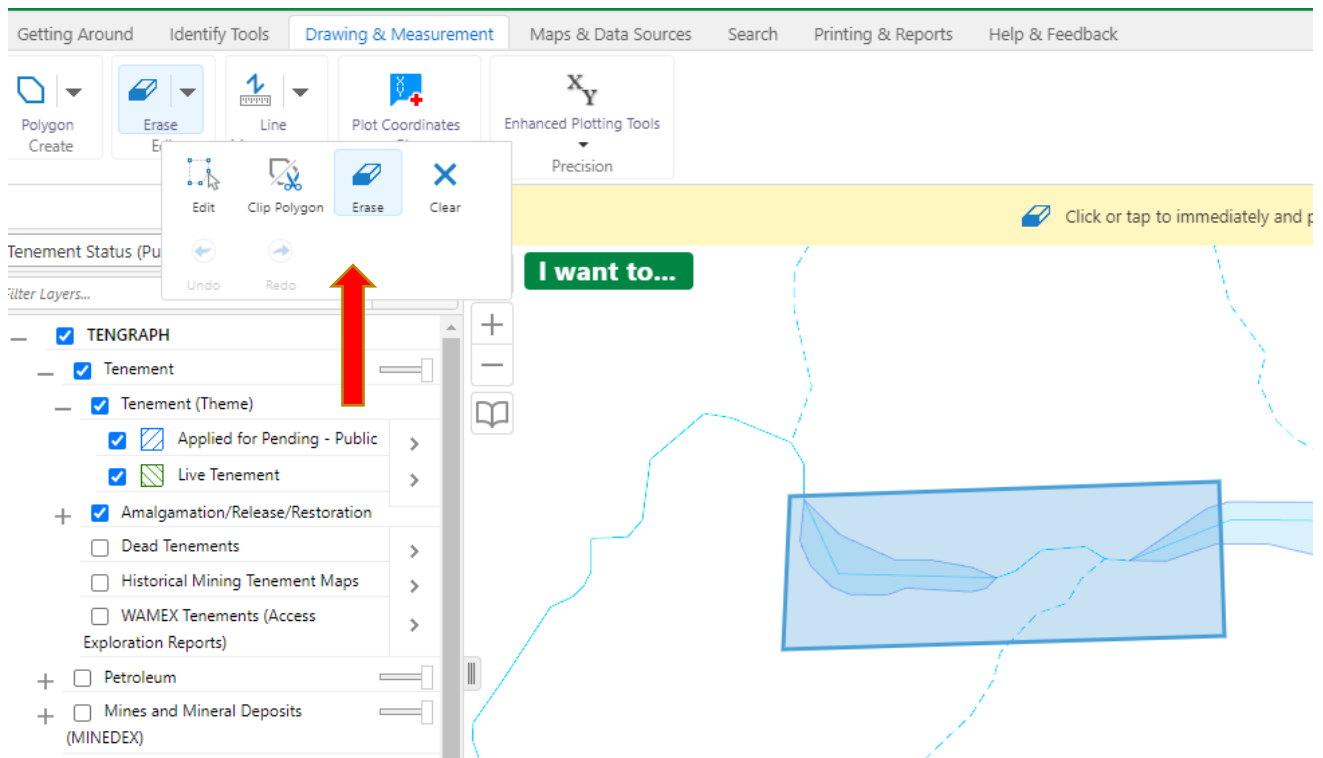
Getting Around Identify Tools Drawing & Measurement Maps & Data Sources Search Printing & Reports Help & Feedback

Polygon
Create

Erase
Edi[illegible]

Line
M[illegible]

Plot Coordinates
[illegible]

Enhanced Plotting Tools
Precision

Edit Clip Polygon Erase Clear

Undo Redo

Click or tap to immediately and p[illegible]

Tenement Status (Pu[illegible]

I want to...

Filter Layers...

TENGRAPH
Tenement
Tenement (Theme)
Applied for Pending - Public
Live Tenement
Amalgamation/Release/Restoration
Dead Tenements
Historical Mining Tenement Maps
WAMEX Tenements (Access Exploration Reports)
Petroleum
Mines and Mineral Deposits (MINEDEX)